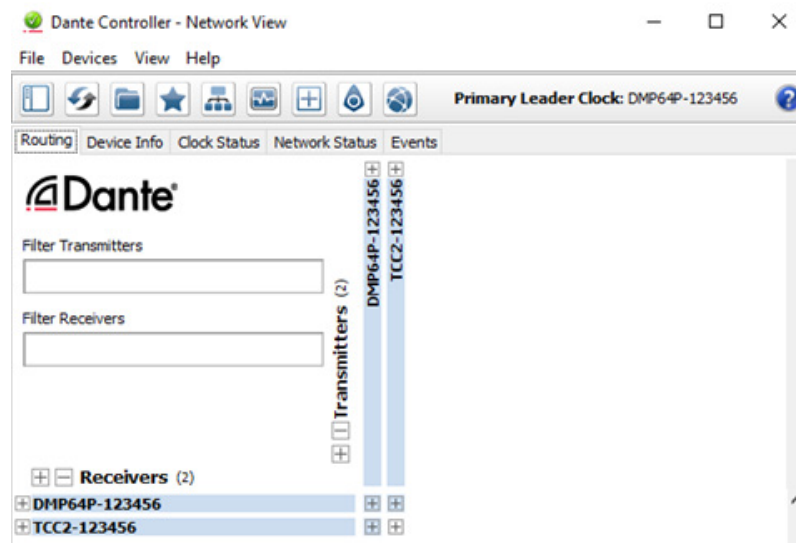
Dante Controller - Network View

File Devices View Help

Primary Leader Clock: DMP64P-123456

Routing Device Info Clock Status Network Status Events

Dante®

Filter Transmitters

Filter Receivers

Transmitters (2)

DMP64P-123456

TCC2-123456

Receivers (2)

DMP64P-123456

TCC2-123456